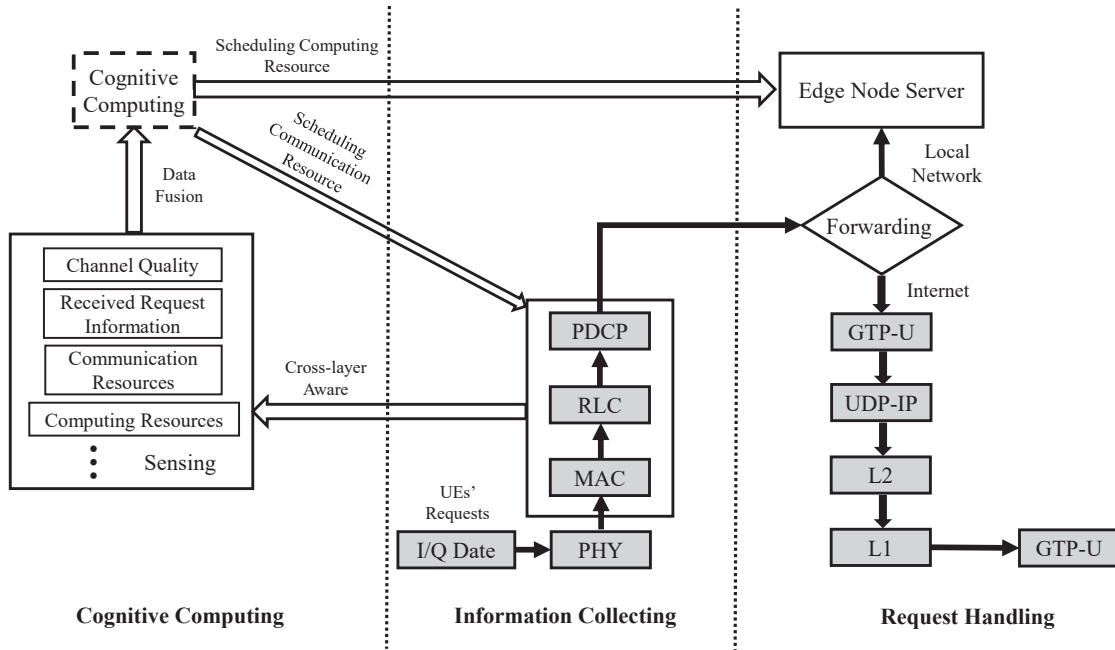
Cognitive Computing

Scheduling Computing Resource

Edge Node Server

Scheduling Communication Resource

Data Fusion

Local Network

Forwarding

Channel Quality

Received Request Information

Communication Resources

Computing Resources

Sensing

Internet

PDCP

GTP-U

Cross-layer Aware

RLC

UDP-IP

MAC

L2

UEs' Requests

I/Q Date

PHY

L1

GTP-U

Cognitive Computing

Information Collecting

Request Handling